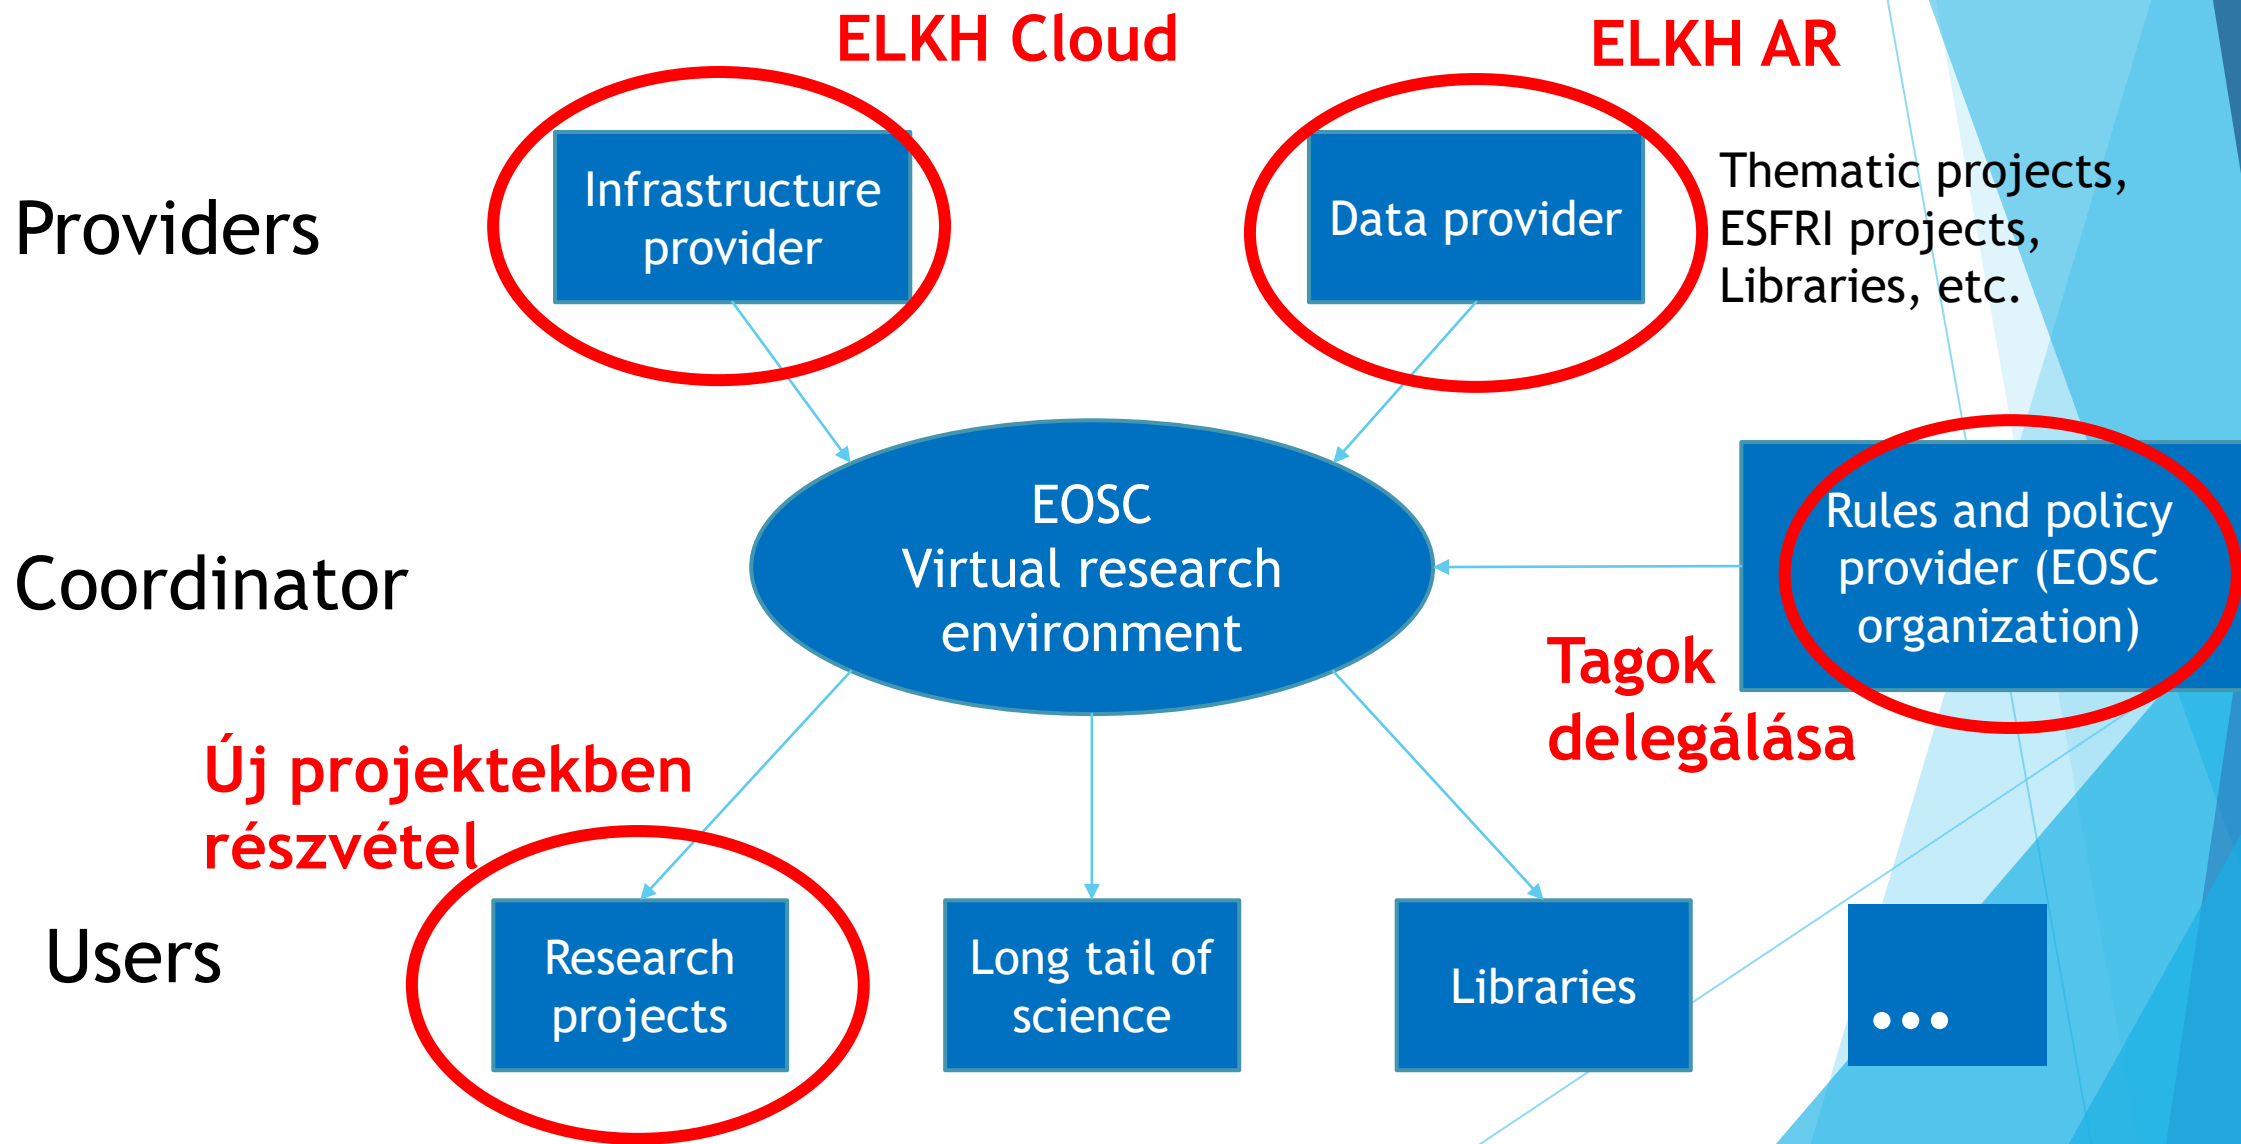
ELKH Cloud

ELKH AR

Providers

Infrastructure provider

Data provider

Thematic projects, ESFRI projects, Libraries, etc.

Coordinator

EOSC
Virtual research environment

Rules and policy provider (EOSC organization)

Tagok delegálása

Új projektekben részvétel

Users

Research projects

Long tail of science

Libraries

...